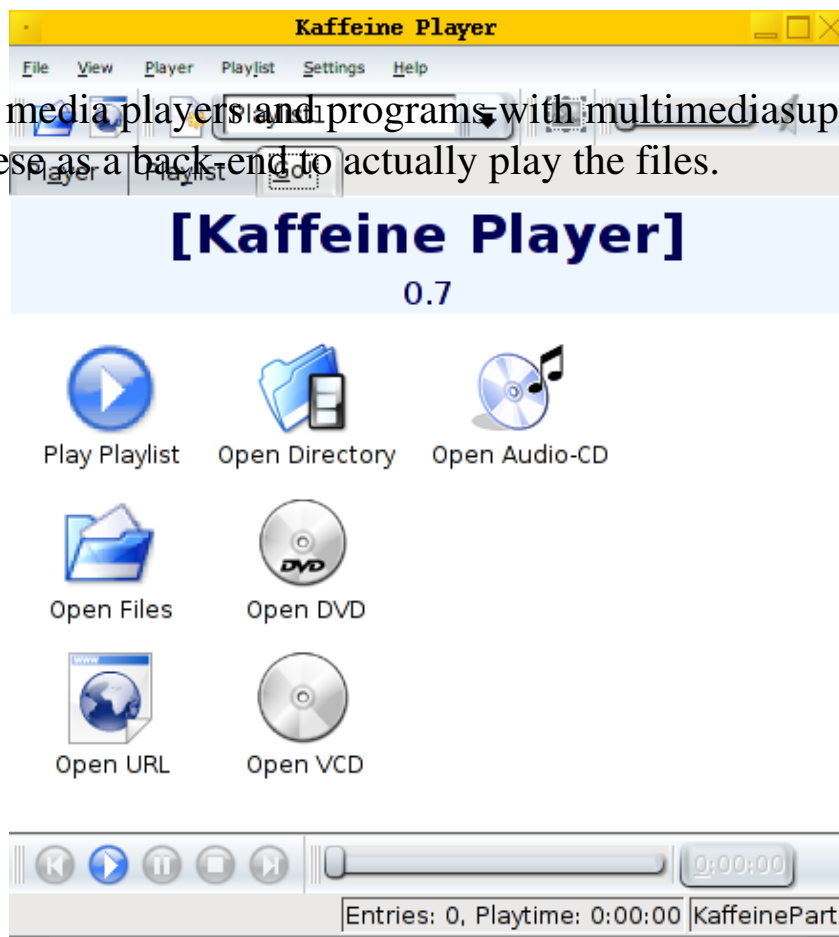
Kaffeine Player

File View Player Playlist Settings Help

media players and programs with multimediasup

ese as a back-end to actually play the files.

Player Playlist

[Kaffeine Player]

0.7

Play Playlist Open Directory Open Audio-CD

Open Files Open DVD

Open URL Open VCD

0:00:00

Entries: 0, Playtime: 0:00:00 KaffeinePart